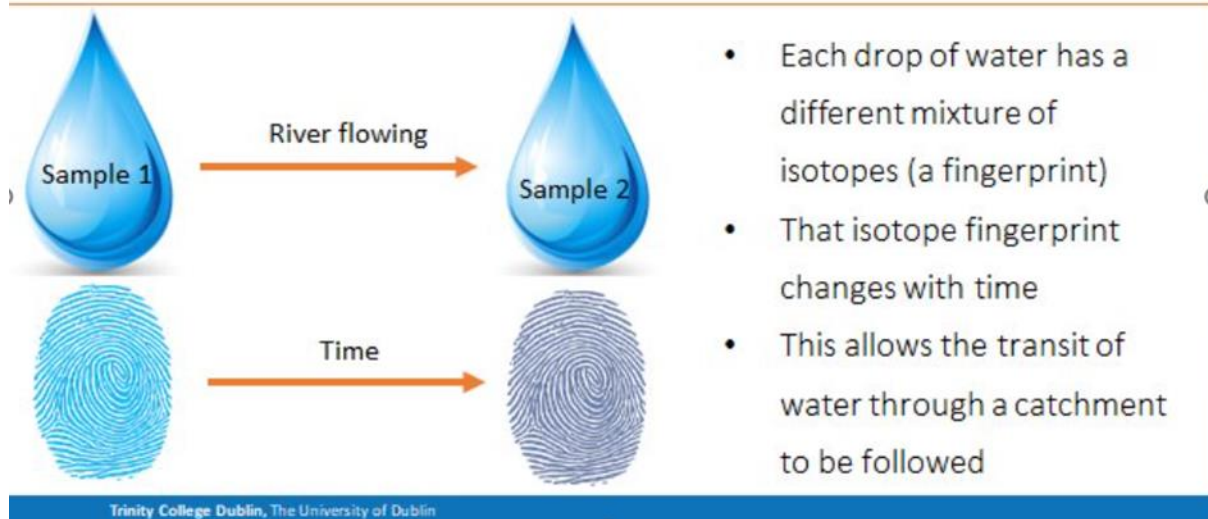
Sample 1

River flowing

Sample 2

Time

- Each drop of water has a different mixture of isotopes (a fingerprint)
- That isotope fingerprint changes with time
- This allows the transit of water through a catchment to be followed

Trinity College Dublin, The University of Dublin